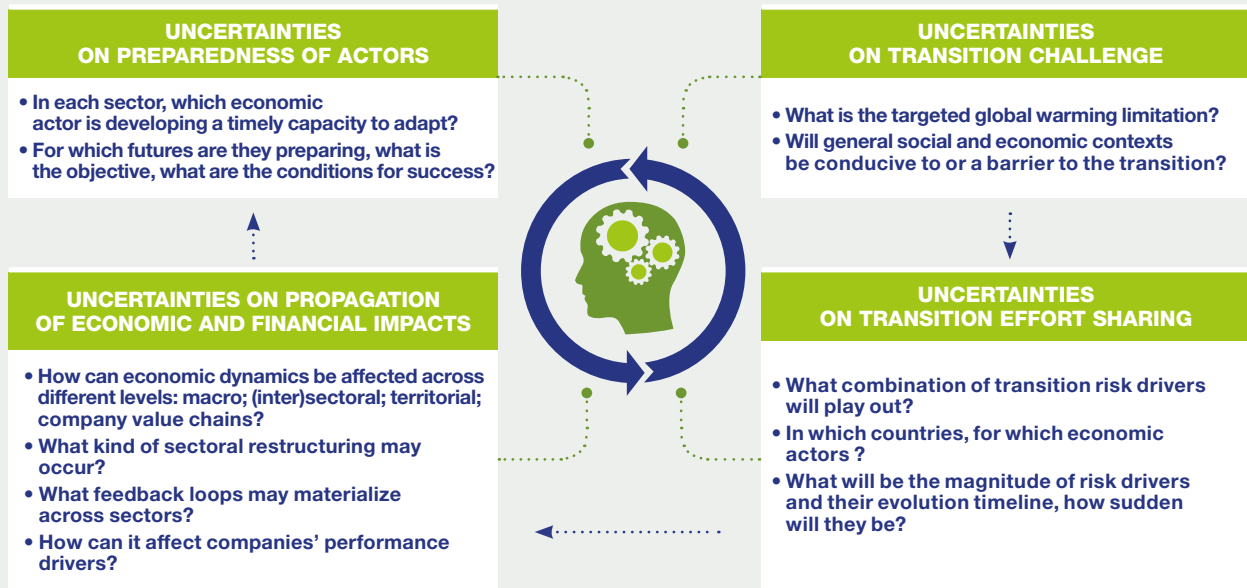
UNCERTAINTIES ON PREPAREDNESS OF ACTORS

• In each sector, which economic actor is developing a timely capacity to adapt?
• For which futures are they preparing, what is the objective, what are the conditions for success?

UNCERTAINTIES ON TRANSITION CHALLENGE

• What is the targeted global warming limitation?
• Will general social and economic contexts be conducive to or a barrier to the transition?

UNCERTAINTIES ON PROPAGATION OF ECONOMIC AND FINANCIAL IMPACTS

• How can economic dynamics be affected across different levels: macro; (inter)sectoral; territorial; company value chains?
• What kind of sectoral restructuring may occur?
• What feedback loops may materialize across sectors?
• How can it affect companies' performance drivers?

UNCERTAINTIES ON TRANSITION EFFORT SHARING

• What combination of transition risk drivers will play out?
• In which countries, for which economic actors ?
• What will be the magnitude of risk drivers and their evolution timeline, how sudden will they be?